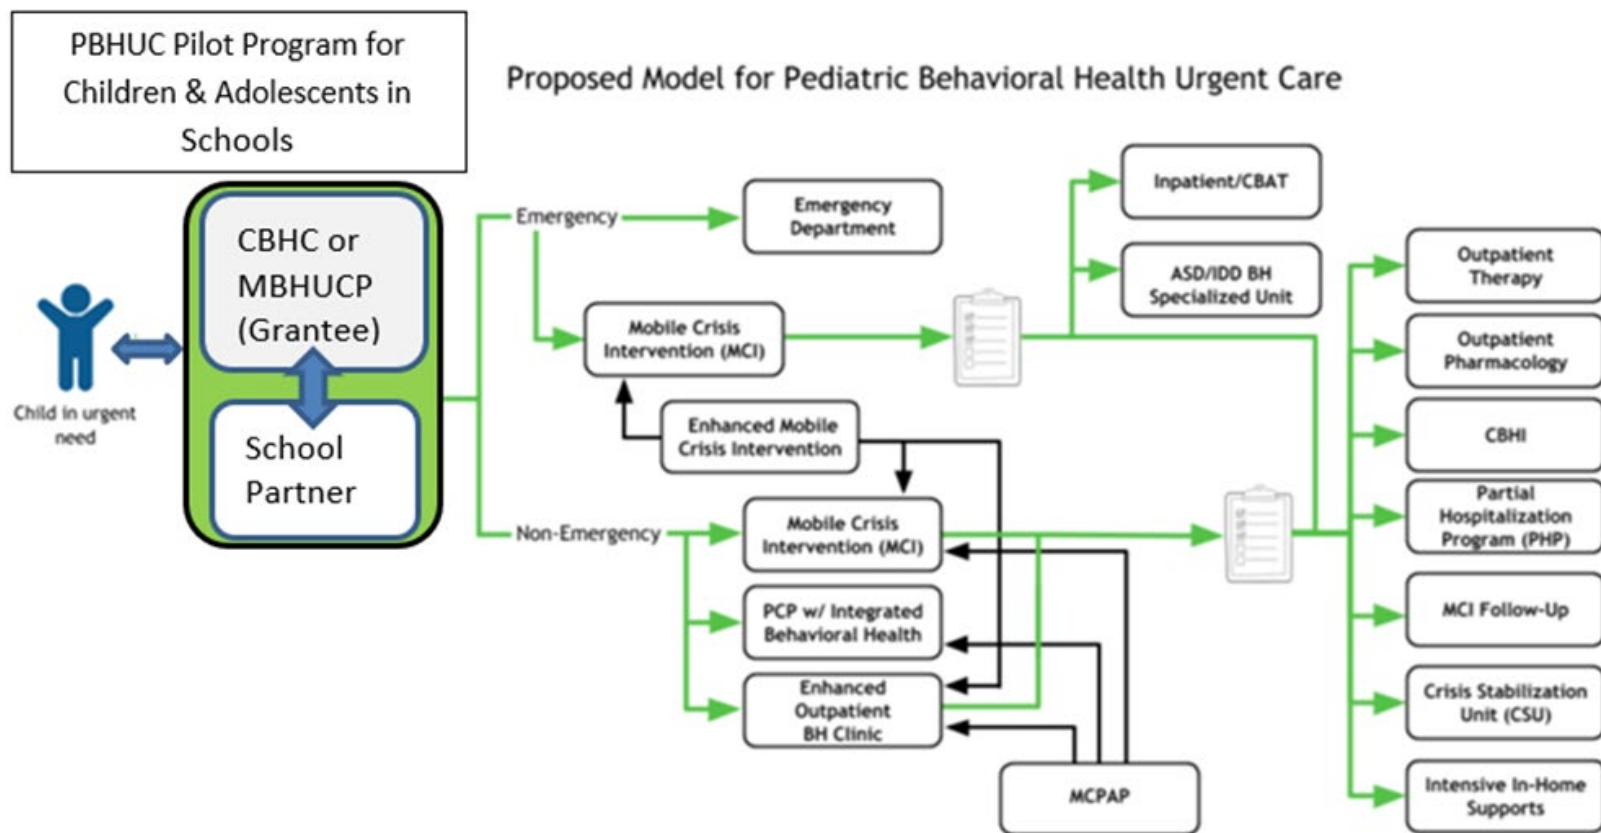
PBHUC Pilot Program for Children & Adolescents in Schools

Proposed Model for Pediatric Behavioral Health Urgent Care

Child in urgent need

CBHC or MBHUCP (Grantee)

School Partner

Emergency

Non-Emergency

Emergency Department

Mobile Crisis Intervention (MCI)

Enhanced Mobile Crisis Intervention

Mobile Crisis Intervention (MCI)

PCP w/ Integrated Behavioral Health

Enhanced Outpatient BH Clinic

MCPAP

Inpatient/CBAT

ASD/IDD BH Specialized Unit

Outpatient Therapy

Outpatient Pharmacology

CBHI

Partial Hospitalization Program (PHP)

MCI Follow-Up

Crisis Stabilization Unit (CSU)

Intensive In-Home Supports